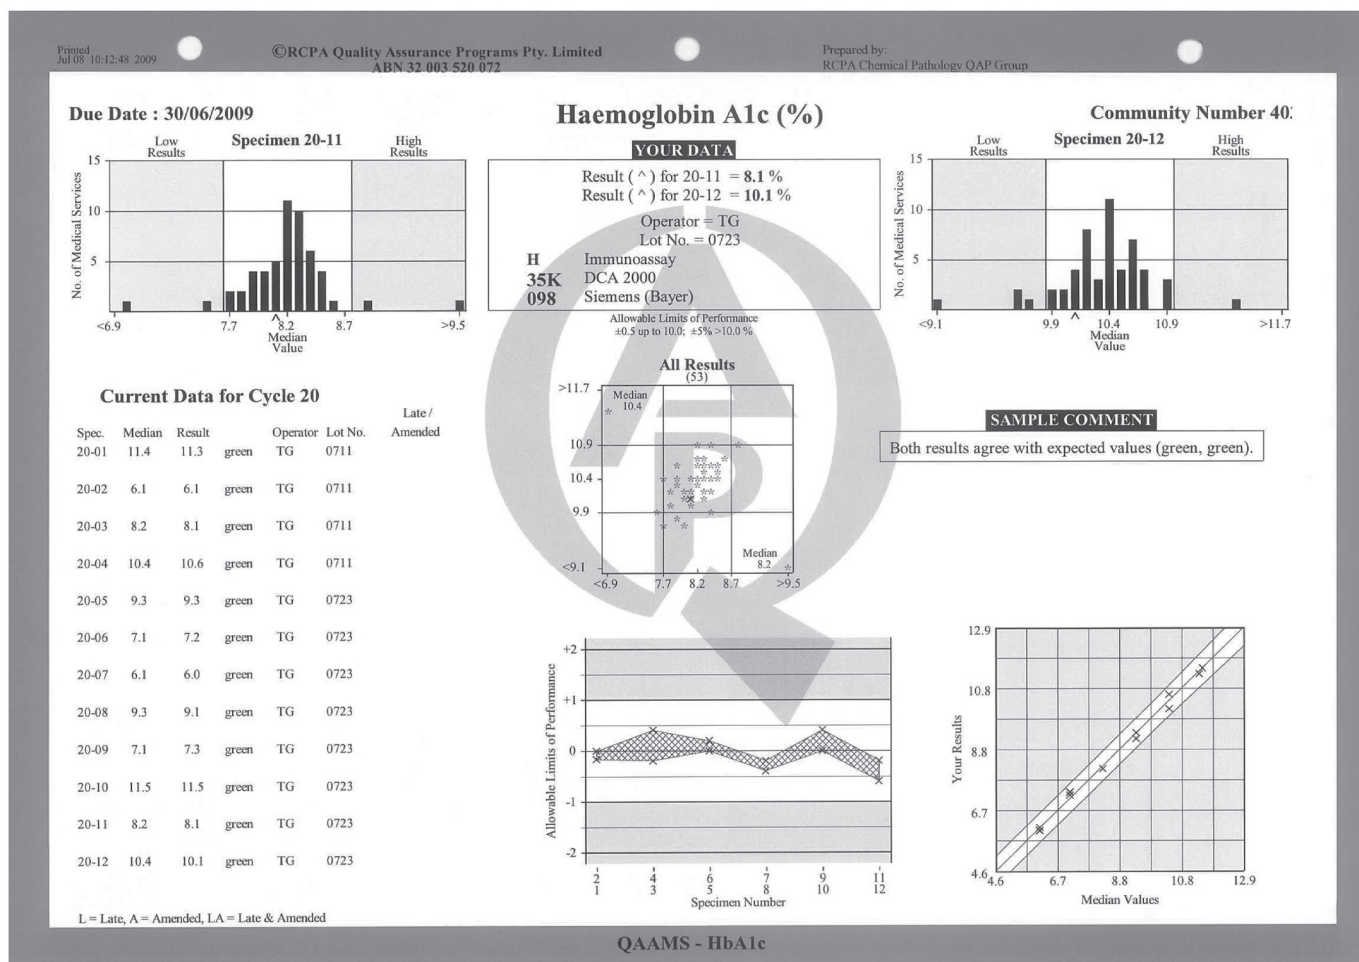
Printed
Jul 08 10:12:48 2009

©RCPA Quality Assurance Programs Pty. Limited
ABN 32 003 520 072

Prepared by:
RCPA Chemical Pathology QAP Group

Due Date : 30/06/2009

Haemoglobin A1c (%)

Community Number 4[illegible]

Low Results
Specimen 20-11
High Results

No. of Medical Services

15
10
5

<6.9
7.7
^
8.2
Median Value
8.7
>9.5

YOUR DATA

Result ( ^ ) for 20-11 = **8.1** %
Result ( ^ ) for 20-12 = **10.1** %

Operator = TG
Lot No. = 0723

H
35K
098

Immunoassay
DCA 2000
Siemens (Bayer)

Allowable Limits of Performance
±0.5 up to 10.0; ±5% >10.0 %

Low Results
Specimen 20-12
High Results

No. of Medical Services

15
10
5

<9.1
9.9
^
10.4
Median Value
10.9
>11.7

All Results
(53)

>11.7
Median
10.4
10.9
10.4
9.9
<9.1
Median
8.2
<6.9
7.7
8.2
8.7
>9.5

Current Data for Cycle 20

| Spec. | Median | Result | | Operator | Lot No. | Late / Amended |
|---|---|---|---|---|---|---|
| 20-01 | 11.4 | 11.3 | green | TG | 0711 | |
| 20-02 | 6.1 | 6.1 | green | TG | 0711 | |
| 20-03 | 8.2 | 8.1 | green | TG | 0711 | |
| 20-04 | 10.4 | 10.6 | green | TG | 0711 | |
| 20-05 | 9.3 | 9.3 | green | TG | 0723 | |
| 20-06 | 7.1 | 7.2 | green | TG | 0723 | |
| 20-07 | 6.1 | 6.0 | green | TG | 0723 | |
| 20-08 | 9.3 | 9.1 | green | TG | 0723 | |
| 20-09 | 7.1 | 7.3 | green | TG | 0723 | |
| 20-10 | 11.5 | 11.5 | green | TG | 0723 | |
| 20-11 | 8.2 | 8.1 | green | TG | 0723 | |
| 20-12 | 10.4 | 10.1 | green | TG | 0723 | |

L = Late, A = Amended, LA = Late & Amended

SAMPLE COMMENT

Both results agree with expected values (green, green).

Allowable Limits of Performance

+2
+1
0
-1
-2

2 1
4 3
6 5
7 8
9 10
11 12
Specimen Number

12.9
10.8
8.8
6.7
4.6
Your Results

4.6
6.7
8.8
10.8
12.9
Median Values

QAAMS - HbA1c